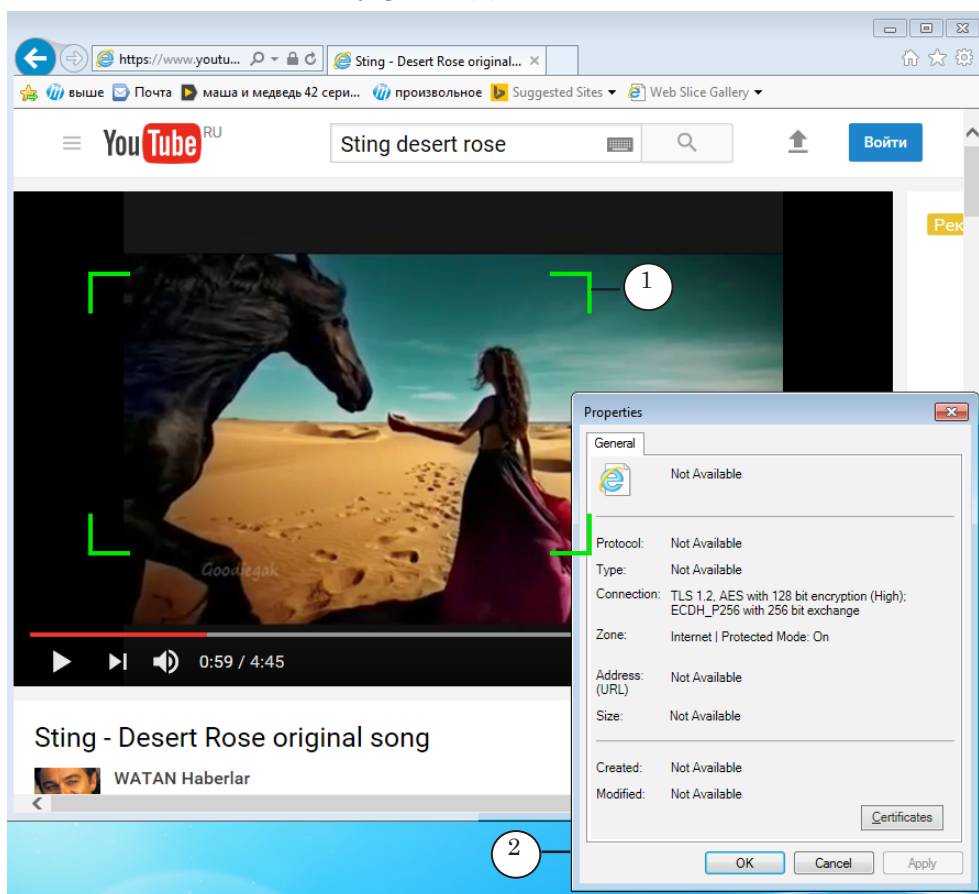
https://www.youtu... Sting - Desert Rose original...

выше Почта маша и медведь 42 сери... произвольное Suggested Sites Web Slice Gallery

YouTube RU

Sting desert rose

Войти

Рек

1

Goodiegak

0:59 / 4:45

Sting - Desert Rose original song

WATAN Haberlar

Properties

General

Not Available

Protocol: Not Available

Type: Not Available

Connection: TLS 1.2, AES with 128 bit encryption (High); ECDH_P256 with 256 bit exchange

Zone: Internet | Protected Mode: On

Address: (URL) Not Available

Size: Not Available

Created: Not Available

Modified: Not Available

Certificates

OK Cancel Apply

2